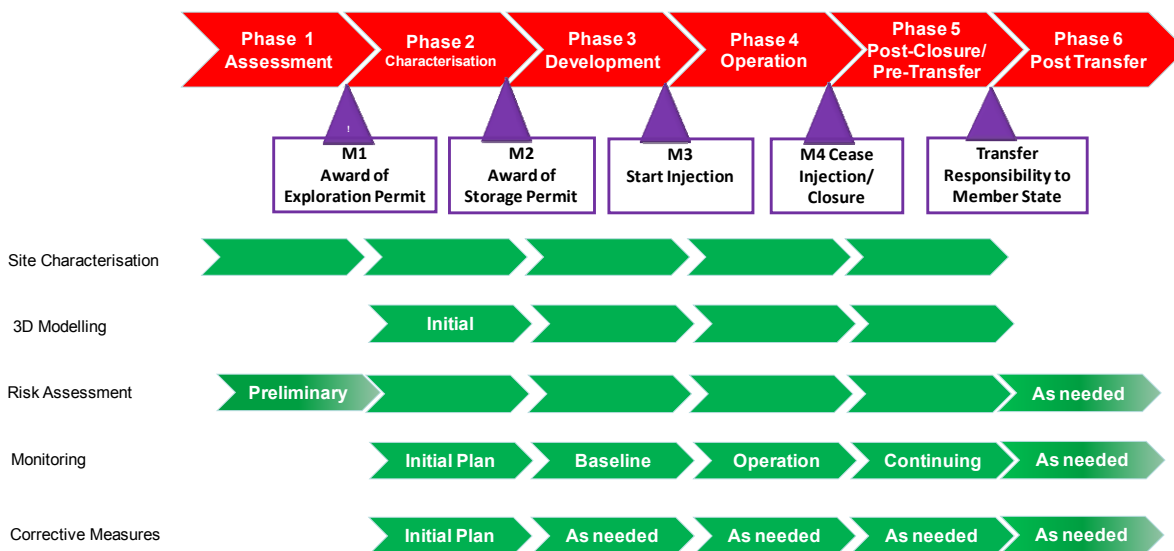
Phase 1 Assessment

Phase 2 Characterisation

Phase 3 Development

Phase 4 Operation

Phase 5 Post-Closure/ Pre-Transfer

Phase 6 Post Transfer

M1 Award of Exploration Permit

M2 Award of Storage Permit

M3 Start Injection

M4 Cease Injection/ Closure

Transfer Responsibility to Member State

Site Characterisation

3D Modelling

Initial

Risk Assessment

Preliminary

As needed

Monitoring

Initial Plan

Baseline

Operation

Continuing

As needed

Corrective Measures

Initial Plan

As needed

As needed

As needed

As needed